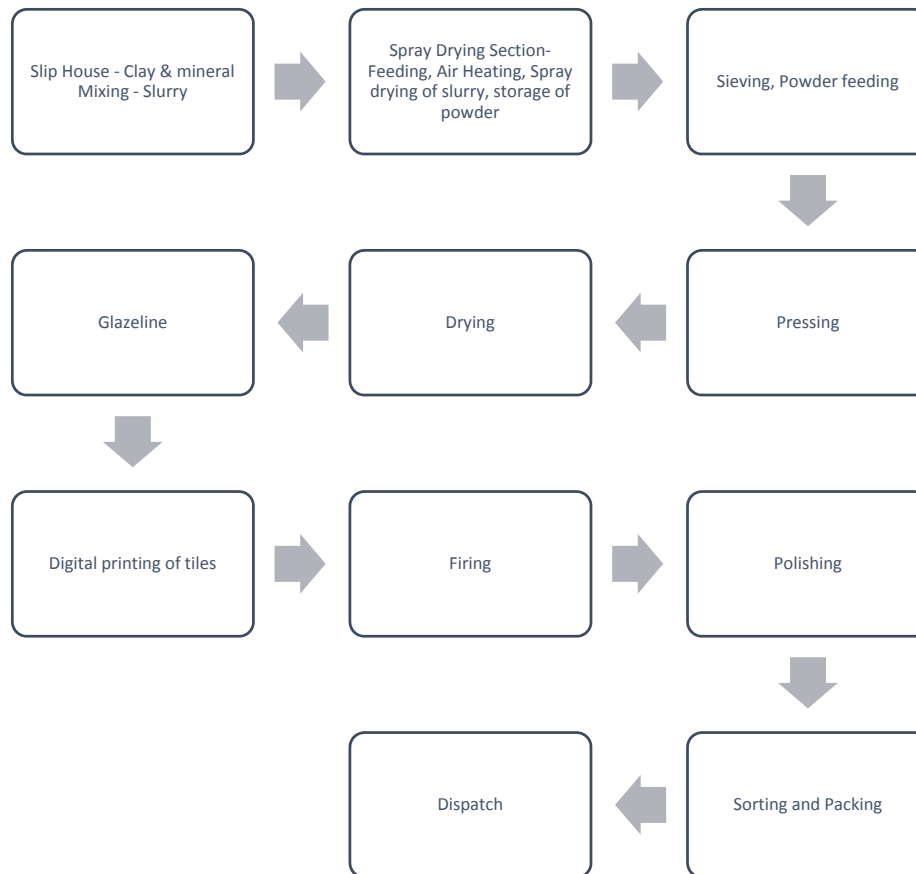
Slip House - Clay & mineral Mixing - Slurry

Spray Drying Section- Feeding, Air Heating, Spray drying of slurry, storage of powder

Sieving, Powder feeding

Pressing

Drying

Glazeline

Digital printing of tiles

Firing

Polishing

Sorting and Packing

Dispatch